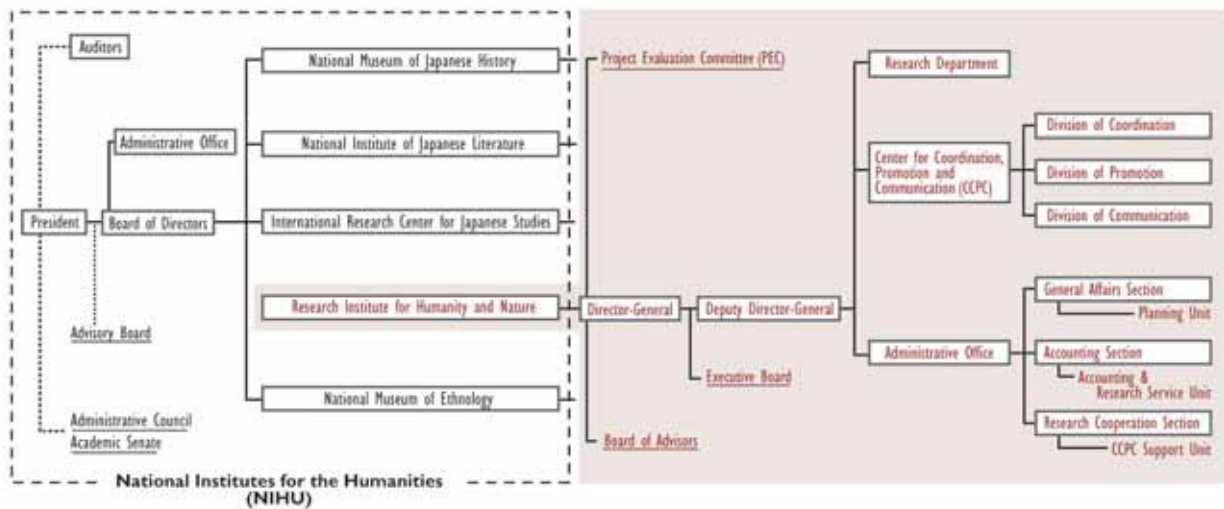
Auditors

President

Administrative Office

Board of Directors

Advisory Board

Administrative Council
Academic Senate

National Museum of Japanese History

National Institute of Japanese Literature

International Research Center for Japanese Studies

Research Institute for Humanity and Nature

National Museum of Ethnology

National Institutes for the Humanities (NIHU)

Project Evaluation Committee (PEC)

Director-General

Deputy Director-General

Executive Board

Board of Advisors

Research Department

Center for Coordination, Promotion and Communication (CCPC)

Division of Coordination

Division of Promotion

Division of Communication

Administrative Office

General Affairs Section

Planning Unit

Accounting Section

Accounting & Research Service Unit

Research Cooperation Section

CCPC Support Unit